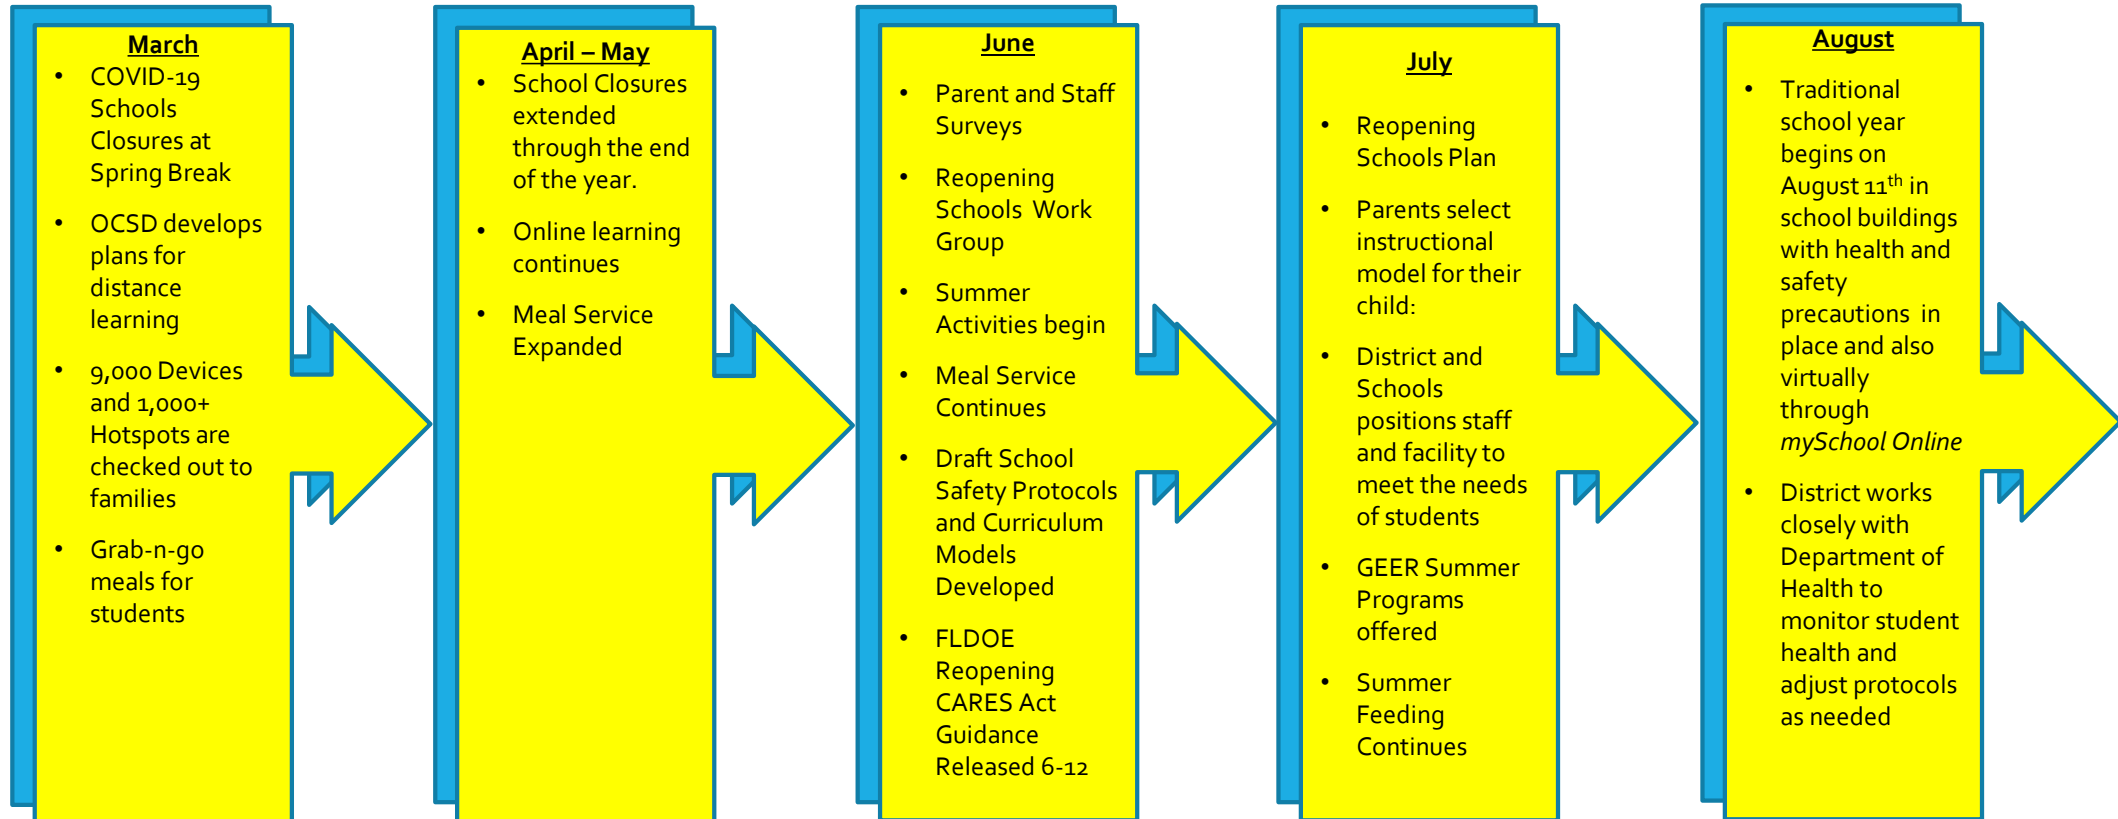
March

- COVID-19 Schools Closures at Spring Break
- OCSD develops plans for distance learning
- 9,000 Devices and 1,000+ Hotspots are checked out to families
- Grab-n-go meals for students

April – May

- School Closures extended through the end of the year.
- Online learning continues
- Meal Service Expanded

June

- Parent and Staff Surveys
- Reopening Schools Work Group
- Summer Activities begin
- Meal Service Continues
- Draft School Safety Protocols and Curriculum Models Developed
- FLDOE Reopening CARES Act Guidance Released 6-12

July

- Reopening Schools Plan
- Parents select instructional model for their child:
- District and Schools positions staff and facility to meet the needs of students
- GEER Summer Programs offered
- Summer Feeding Continues

August

- Traditional school year begins on August 11$^{th}$ in school buildings with health and safety precautions in place and also virtually through *mySchool Online*
- District works closely with Department of Health to monitor student health and adjust protocols as needed